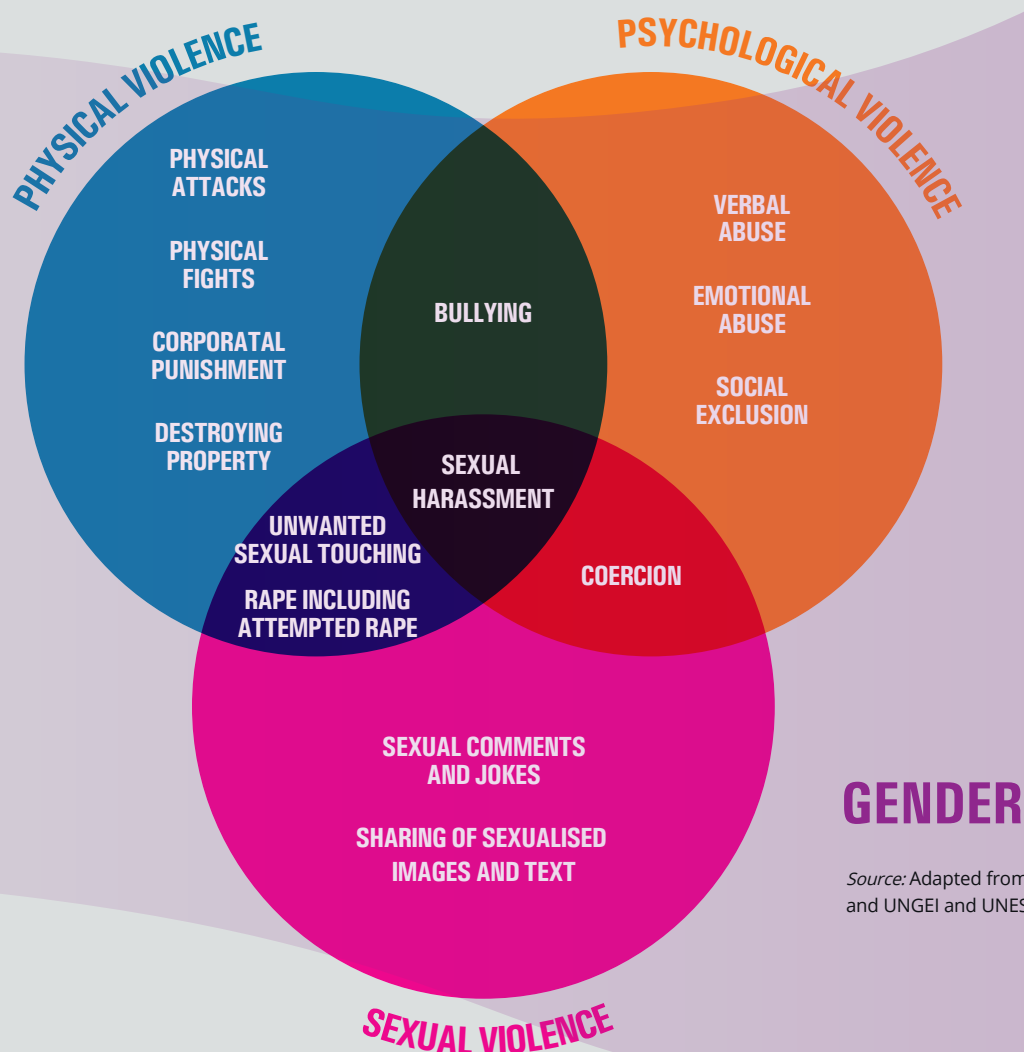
PHYSICAL VIOLENCE

PSYCHOLOGICAL VIOLENCE

PHYSICAL ATTACKS

PHYSICAL FIGHTS

CORPORATAL PUNISHMENT

DESTROYING PROPERTY

BULLYING

VERBAL ABUSE

EMOTIONAL ABUSE

SOCIAL EXCLUSION

SEXUAL HARASSMENT

UNWANTED SEXUAL TOUCHING

RAPE INCLUDING ATTEMPTED RAPE

COERCION

SEXUAL COMMENTS AND JOKES

SHARING OF SEXUALISED IMAGES AND TEXT

SEXUAL VIOLENCE

GENDER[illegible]

*Source:* Adapted from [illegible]
and UNGEI and UNES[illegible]